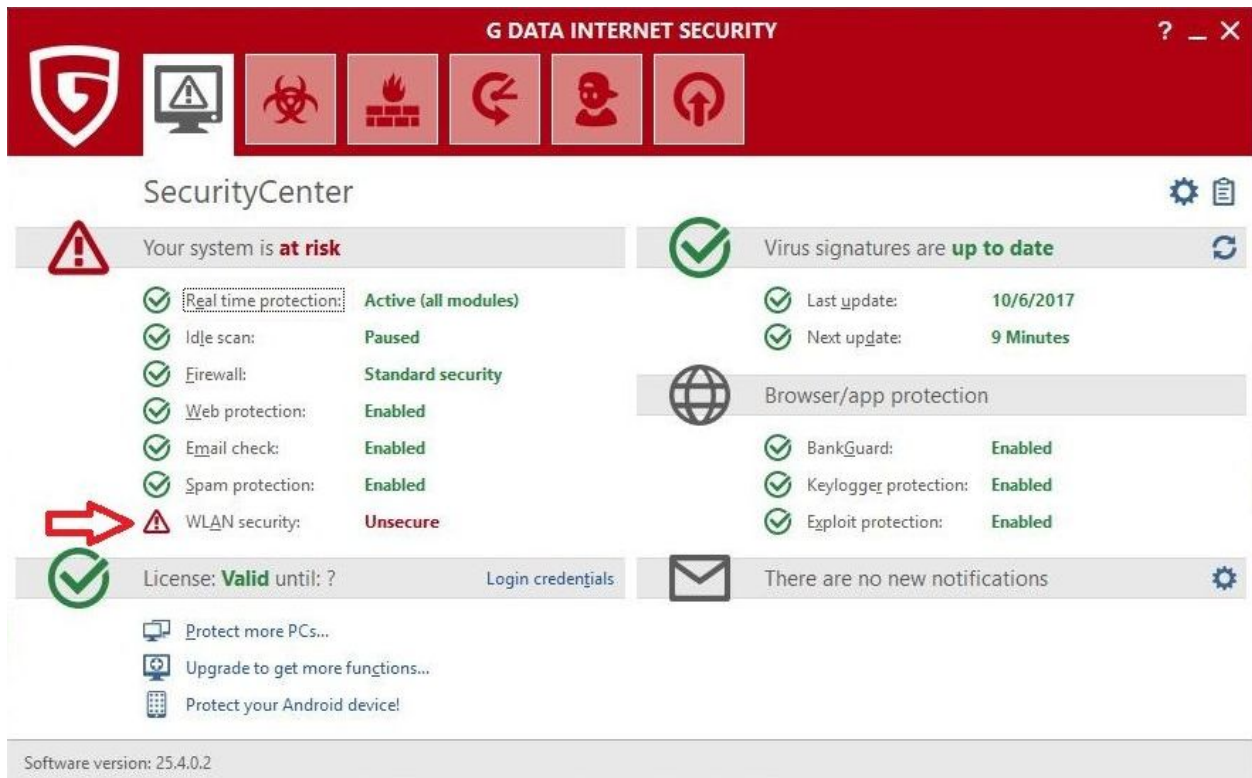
G DATA INTERNET SECURITY

? _ X

SecurityCenter

Your system is **at risk**

Real time protection: Active (all modules)
Idle scan: Paused
Firewall: Standard security
Web protection: Enabled
Email check: Enabled
Spam protection: Enabled
WLAN security: Unsecure

Virus signatures are **up to date**

Last update: 10/6/2017
Next update: 9 Minutes

Browser/app protection

BankGuard: Enabled
Keylogger protection: Enabled
Exploit protection: Enabled

License: **Valid** until: ?

Login credentials

There are no new notifications

Protect more PCs...
Upgrade to get more functions...
Protect your Android device!

Software version: 25.4.0.2